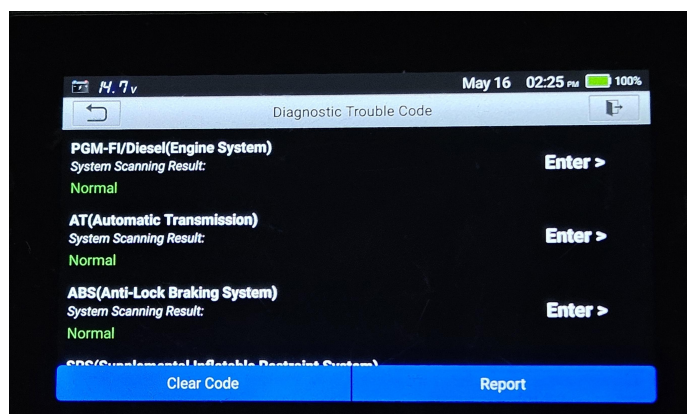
14.7v May 16 02:25 PM 100%

Diagnostic Trouble Code

PGM-FI/Diesel(Engine System)
System Scanning Result:
Normal
Enter >

AT(Automatic Transmission)
System Scanning Result:
Normal
Enter >

ABS(Anti-Lock Braking System)
System Scanning Result:
Normal
Enter >

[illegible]

Clear Code
Report